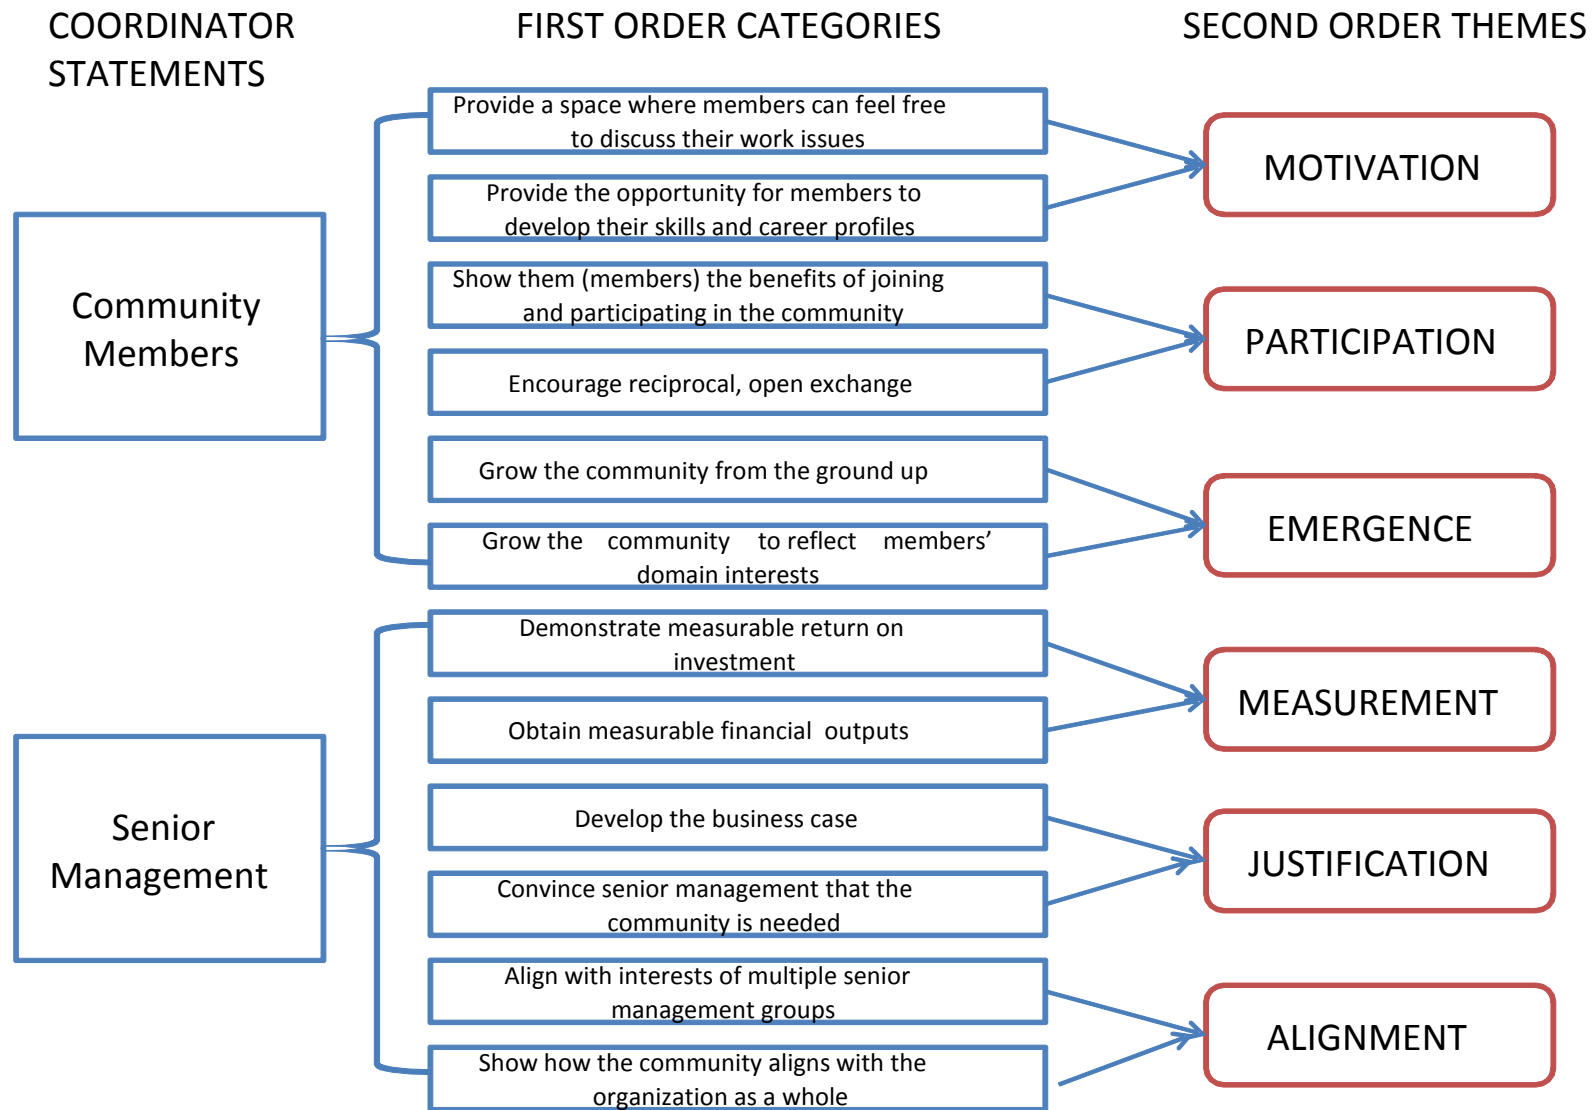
COORDINATOR STATEMENTS

FIRST ORDER CATEGORIES

SECOND ORDER THEMES

Community Members

Provide a space where members can feel free to discuss their work issues

Provide the opportunity for members to develop their skills and career profiles

Show them (members) the benefits of joining and participating in the community

Encourage reciprocal, open exchange

Grow the community from the ground up

Grow the community to reflect members' domain interests

MOTIVATION

PARTICIPATION

EMERGENCE

Senior Management

Demonstrate measurable return on investment

Obtain measurable financial outputs

Develop the business case

Convince senior management that the community is needed

Align with interests of multiple senior management groups

Show how the community aligns with the organization as a whole

MEASUREMENT

JUSTIFICATION

ALIGNMENT